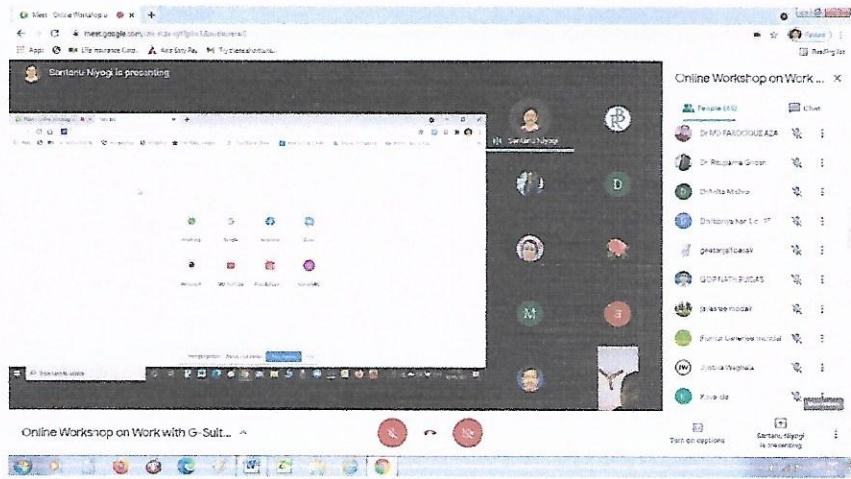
Meet - Online Workshop o ×

meet.google.com/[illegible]

Apps  Life Insurance Corp.  Axis Easy Pay  Try these shortcuts

Reading list

Santanu Niyogi is presenting

Santanu Niyogi

Online Workshop on Work ... ×

People (45)

Chat

Dr MD FAROOQUE AZA

Dr. Rituparna Ghosh

Dr.Arita Mishra

Dr. Bitonya har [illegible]

geetanjali basak

GOPINATH BUDAS

jalasree modak

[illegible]

Jyotsna Waghela

Kavi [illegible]

Online Workshop on Work with G-Suit... ^

Turn on captions

Santanu Niyogi is presenting